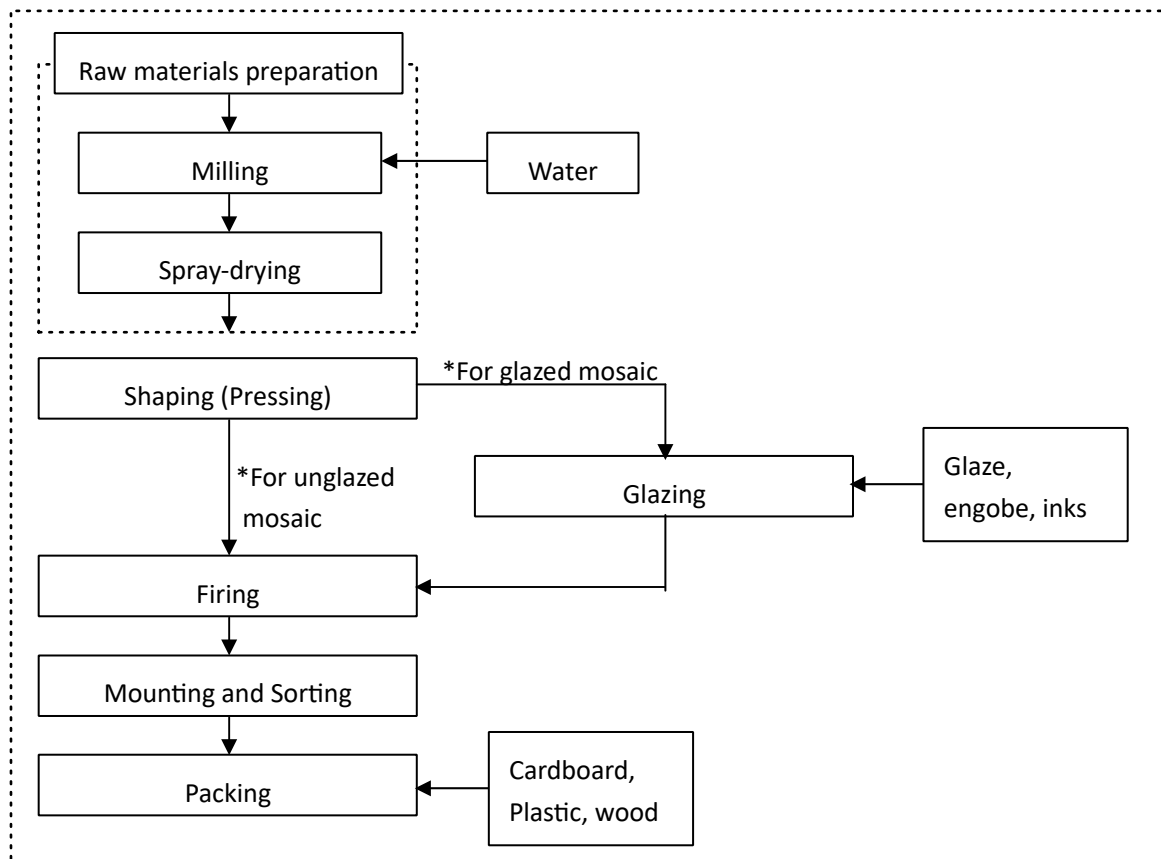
Raw materials preparation

Milling

Water

Spray-drying

Shaping (Pressing)

*For glazed mosaic

*For unglazed mosaic

Glazing

Glaze, engobe, inks

Firing

Mounting and Sorting

Packing

Cardboard, Plastic, wood